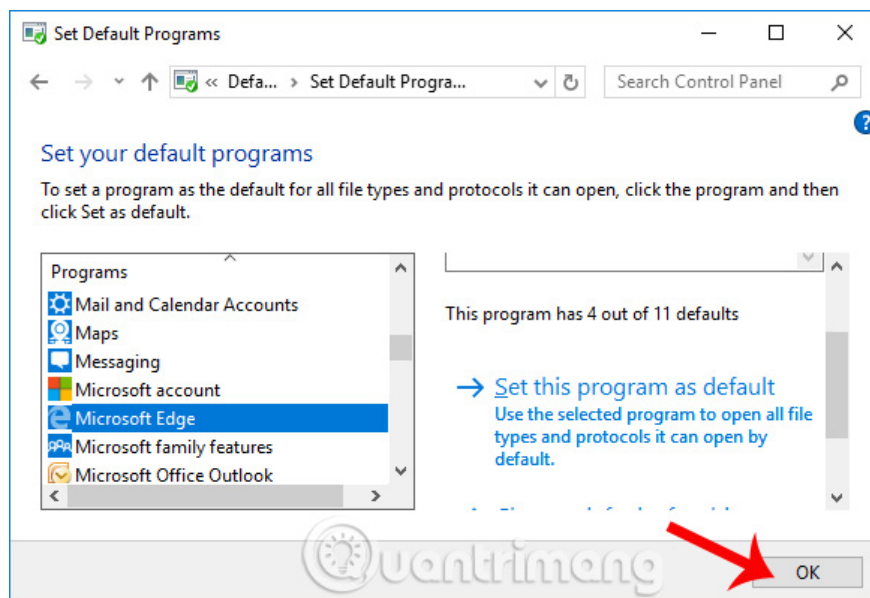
Set Default Programs

« Defa... › Set Default Progra...

Search Control Panel

Set your default programs

To set a program as the default for all file types and protocols it can open, click the program and then click Set as default.

Programs

Mail and Calendar Accounts

Maps

Messaging

Microsoft account

Microsoft Edge

Microsoft family features

Microsoft Office Outlook

This program has 4 out of 11 defaults

→ Set this program as default

Use the selected program to open all file types and protocols it can open by default.

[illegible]

Quantrimang

OK